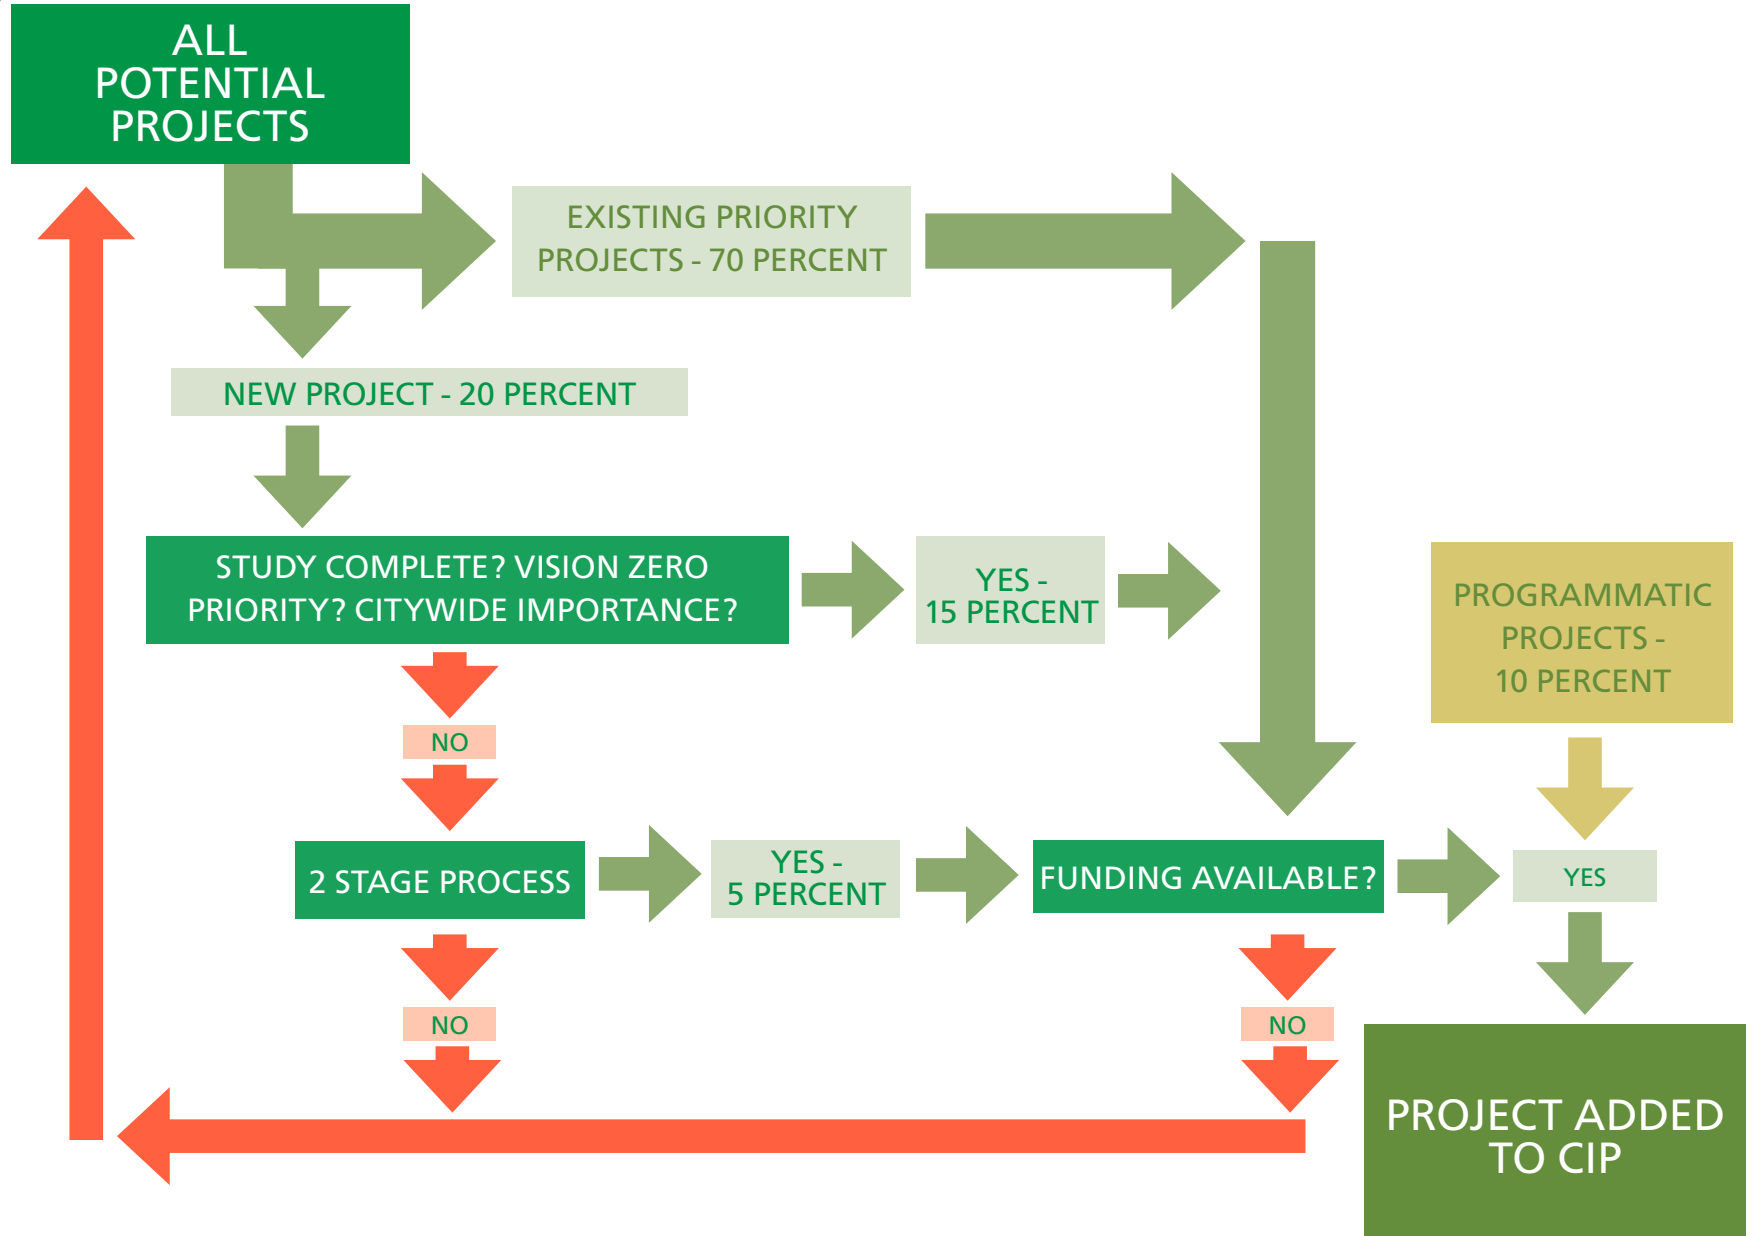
ALL POTENTIAL PROJECTS

EXISTING PRIORITY PROJECTS - 70 PERCENT

NEW PROJECT - 20 PERCENT

STUDY COMPLETE? VISION ZERO PRIORITY? CITYWIDE IMPORTANCE?

YES - 15 PERCENT

PROGRAMMATIC PROJECTS - 10 PERCENT

NO

2 STAGE PROCESS

YES - 5 PERCENT

FUNDING AVAILABLE?

YES

NO

NO

PROJECT ADDED TO CIP